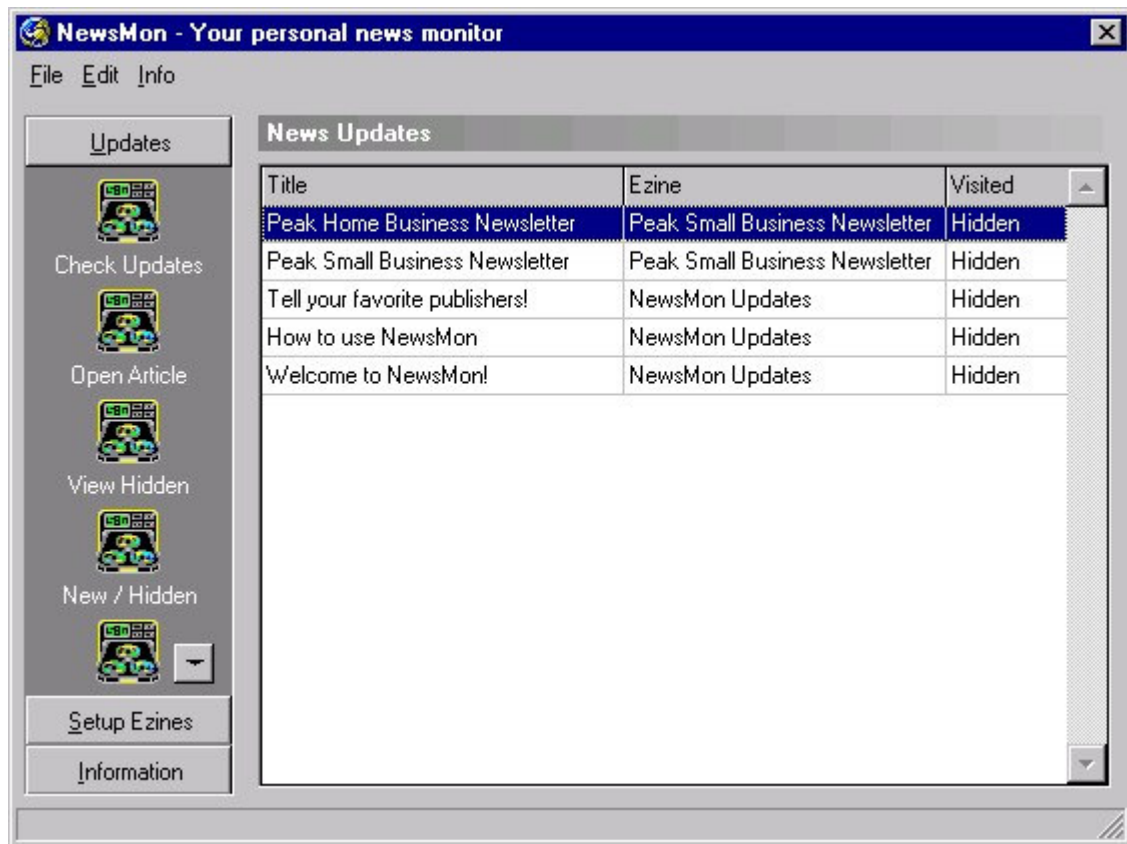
NewsMon - Your personal news monitor

File Edit Info

Updates

Check Updates

Open Article

View Hidden

New / Hidden

Setup Ezines

Information

News Updates

| Title | Ezine | Visited |
|---|---|---|
| Peak Home Business Newsletter | Peak Small Business Newsletter | Hidden |
| Peak Small Business Newsletter | Peak Small Business Newsletter | Hidden |
| Tell your favorite publishers! | NewsMon Updates | Hidden |
| How to use NewsMon | NewsMon Updates | Hidden |
| Welcome to NewsMon! | NewsMon Updates | Hidden |